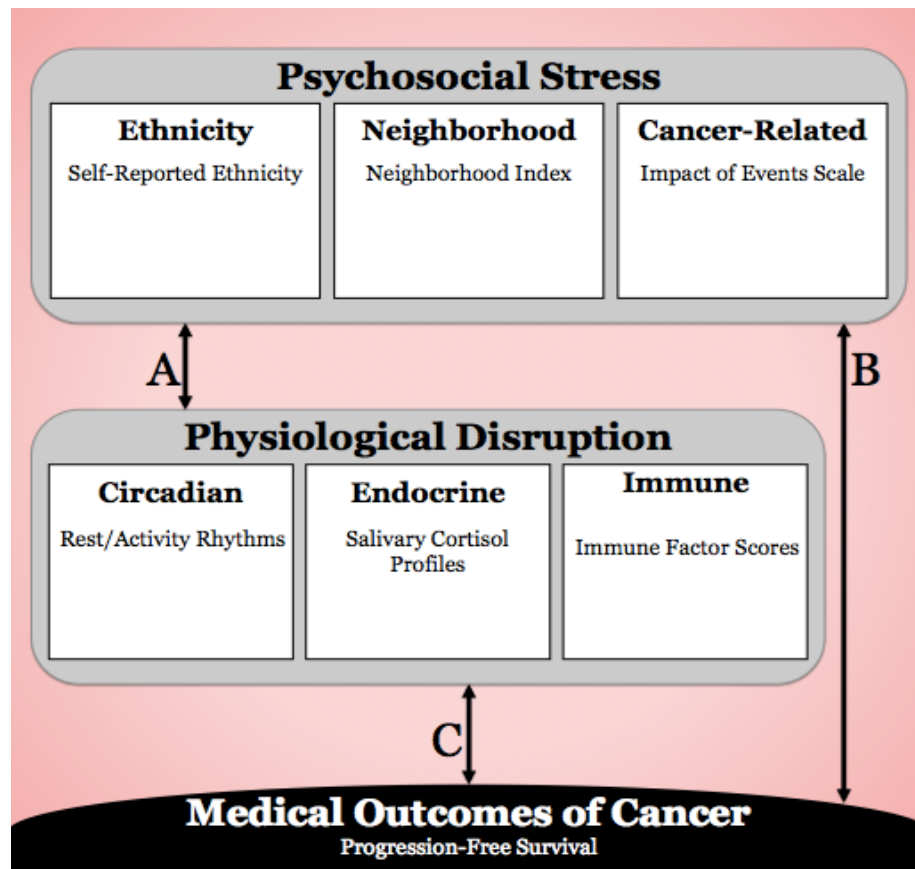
Psychosocial Stress

Ethnicity
Self-Reported Ethnicity

Neighborhood
Neighborhood Index

Cancer-Related
Impact of Events Scale

A

B

Physiological Disruption

Circadian
Rest/Activity Rhythms

Endocrine
Salivary Cortisol Profiles

Immune
Immune Factor Scores

C

Medical Outcomes of Cancer
Progression-Free Survival